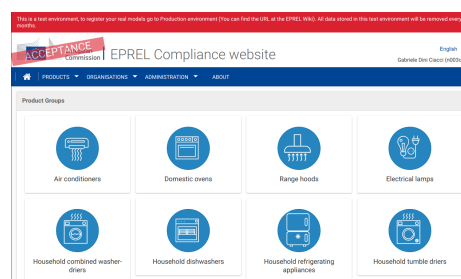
This is a test environment, to register your real models go to Production environment (You can find the URL at the EPREL Wiki). All data stored in this test environment will be removed every months.

ACCEPTANCE
Commission

EPREL Compliance website

English
Gabriele Dini Ciacci (n003c

PRODUCTS ▾ ORGANISATIONS ▾ ADMINISTRATION ▾ ABOUT

Product Groups

Air conditioners

Domestic ovens

Range hoods

Electrical lamps

Household combined washer-driers

Household dishwashers

Household refrigerating appliances

Household tumble driers